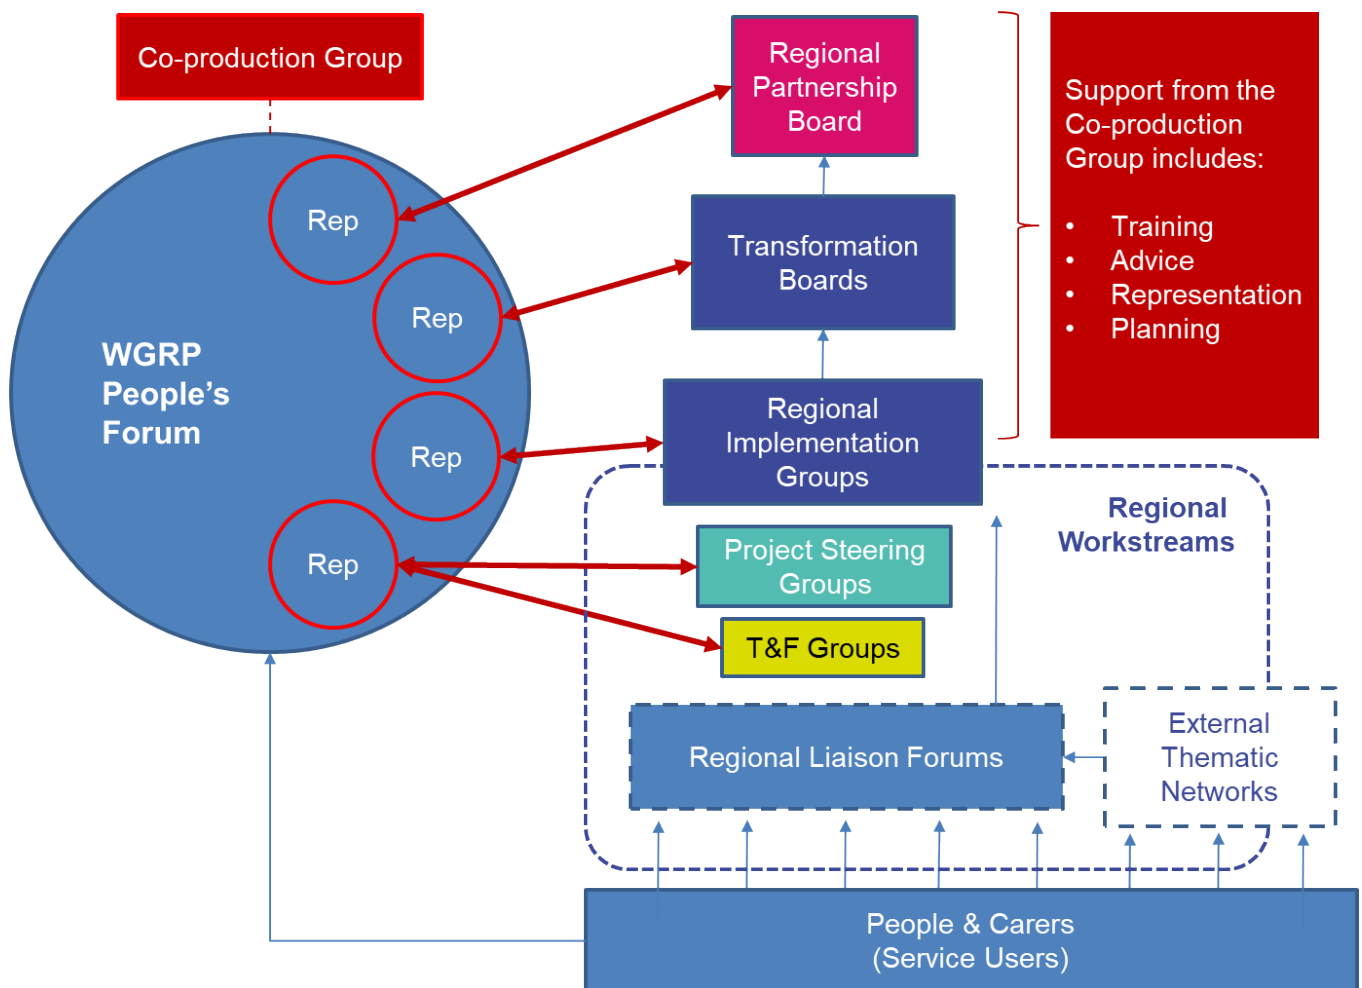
Co-production Group

Regional Partnership Board

Support from the Co-production Group includes:

- Training
- Advice
- Representation
- Planning

Rep

Rep

Rep

Rep

WGRP People's Forum

Transformation Boards

Regional Implementation Groups

Regional Workstreams

Project Steering Groups

T&F Groups

Regional Liaison Forums

External Thematic Networks

People & Carers (Service Users)